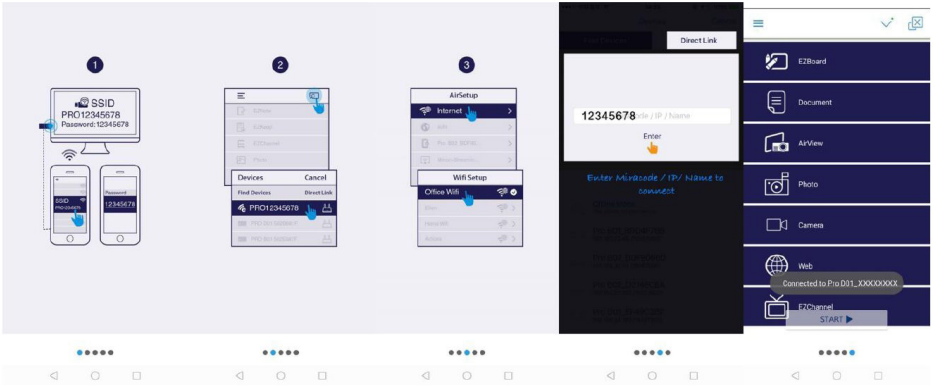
1

SSID
PRO12345678
Password:12345678

SSID
PRO12345678

Password
12345678

2

Devices
Cancel
Find Devices
Direct Link
PRO12345678

3

AirSetup
Internet

Wifi Setup
Office Wifi

Direct Link

12345678 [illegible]de / IP / Name

Enter

Enter Miracode / IP/ Name to connect

E2Board

Document

AirView

Photo

Camera

Web

Connected to Pro D01_XXXXXXXX

EZChannel

START ▶